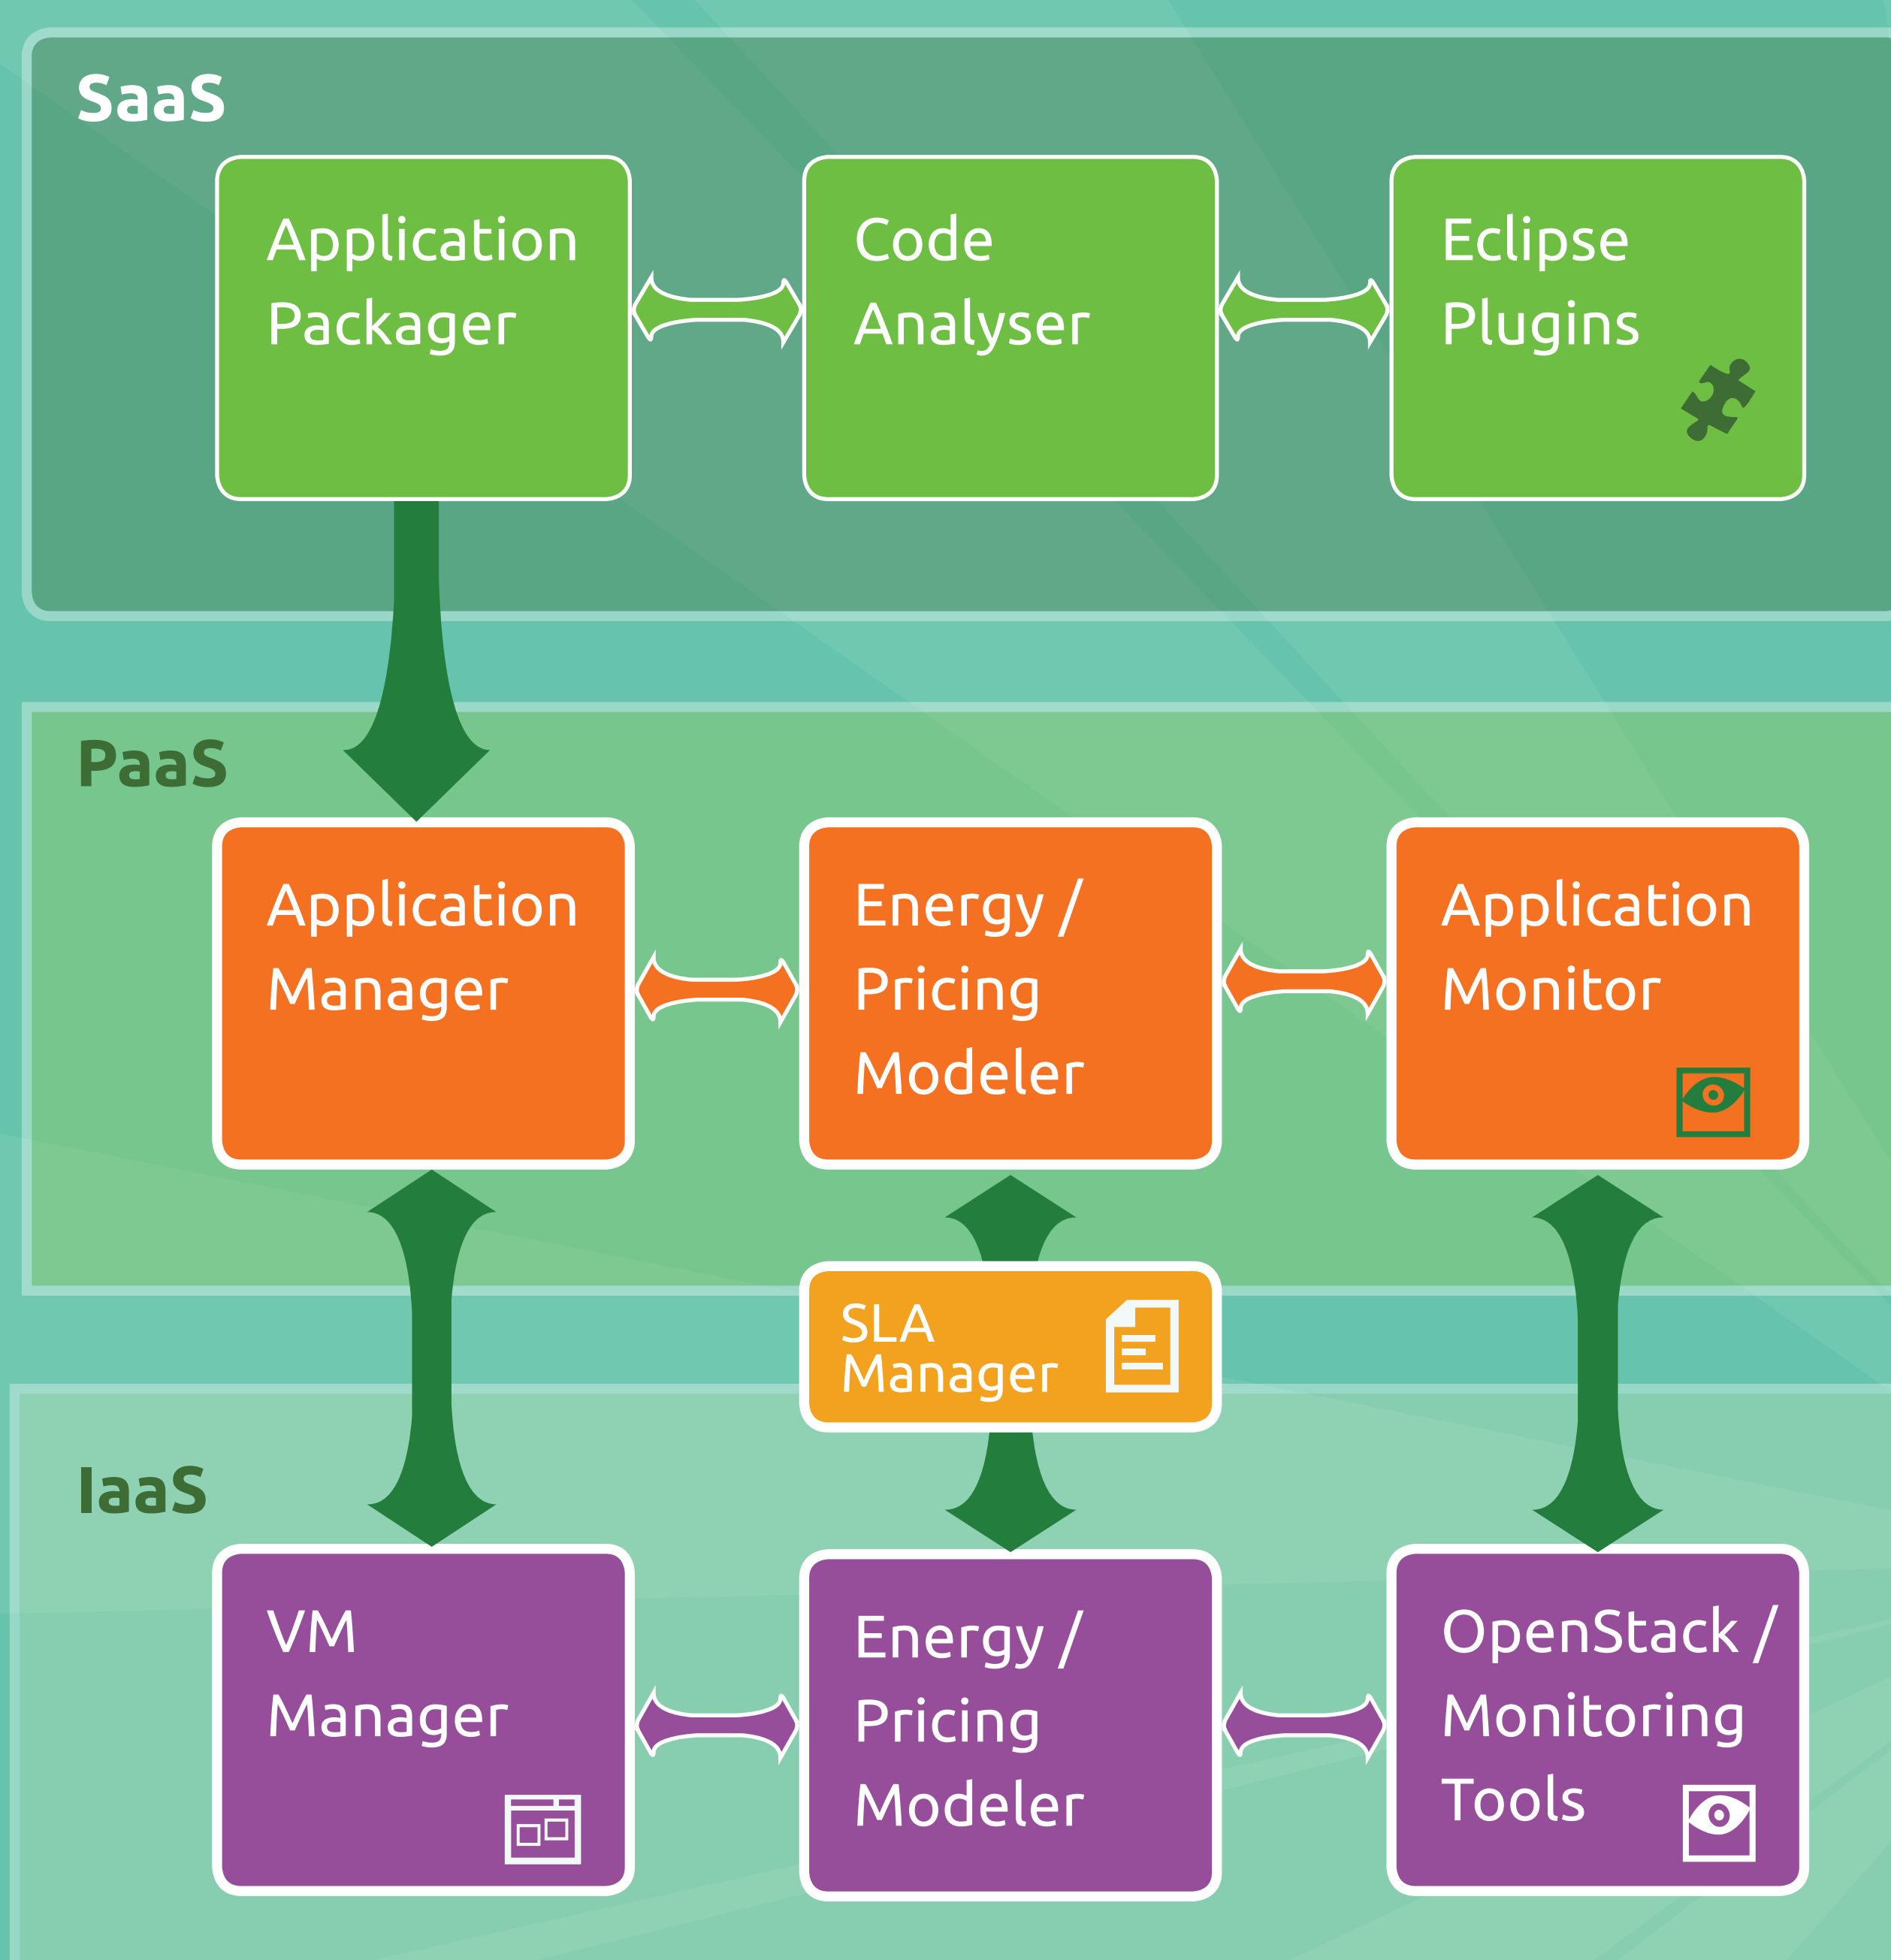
SaaS

Application Packager

Code Analyser

Eclipse Plugins

PaaS

Application Manager

Energy / Pricing Modeler

Application Monitor

SLA Manager

IaaS

VM Manager

Energy / Pricing Modeler

OpenStack / Monitoring Tools